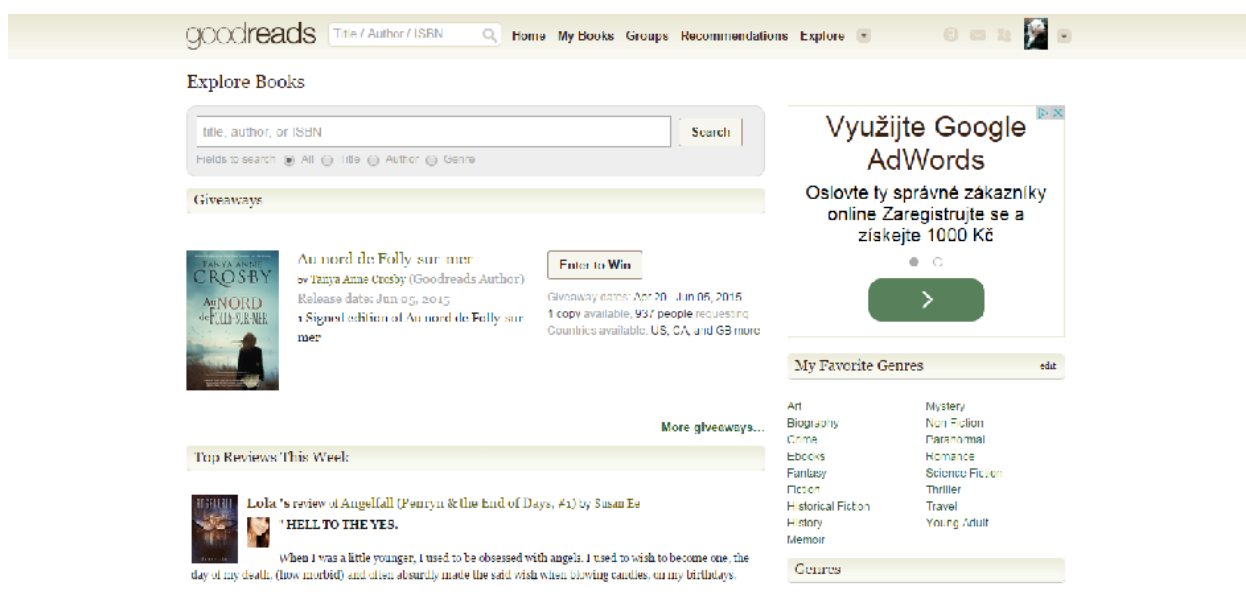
goodreads Title / Author / ISBN Home My Books Groups Recommendations Explore

Explore Books

title, author, or ISBN Search

Fields to search: All Title Author Genre

Giveaways

TANYA ANNE CROSBY Au NORD de FOLLY-SUR-MER

Au nord de Folly sur mer
by Tanya Anne Crosby (Goodreads Author)
Release date: Jun 05, 2015
1 Signed edition of Au nord de Folly sur mer

Enter to Win

Giveaway dates: Apr 20 - Jun 05, 2015
1 copy available, 937 people requesting
Countries available: US, CA, and GB more

More giveaways...

Top Reviews This Week:

Lola 's review of Angelfall (Penryn & the End of Days, #1) by Susan Ee

" HELL TO THE YES.

When I was a little younger, I used to be obsessed with angels. I used to wish to become one, the day of my death. (how morbid) and often absurdly made the said wish when blowing candles, on my birthdays.

Využijte Google AdWords

Oslovte ty správné zákazníky online Zaregistrujte se a získejte 1000 Kč

>

My Favorite Genres edit

Art
Biography
Crime
Ebooks
Fantasy
Fiction
Historical Fiction
History
Memoir

Mystery
Non Fiction
Paranormal
Romance
Science Fiction
Thriller
Travel
Young Adult

Genres